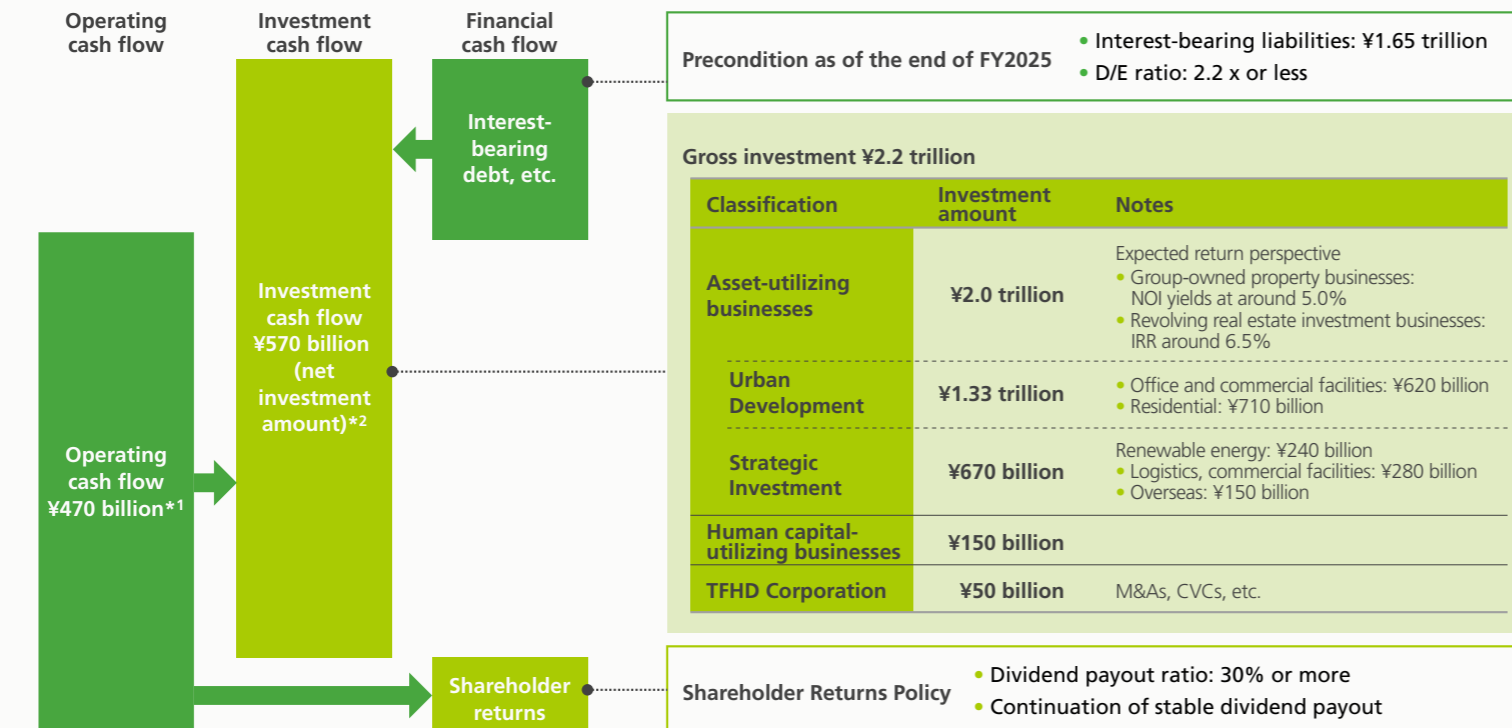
Operating cash flow

Investment cash flow

Financial cash flow

Interest-bearing debt, etc.

Investment cash flow ¥570 billion (net investment amount)*²

Operating cash flow ¥470 billion*¹

Shareholder returns

Precondition as of the end of FY2025

• Interest-bearing liabilities: ¥1.65 trillion
• D/E ratio: 2.2 x or less

Gross investment ¥2.2 trillion

| Classification | Investment amount | Notes |
|---|---|---|
| Asset-utilizing businesses | ¥2.0 trillion | Expected return perspective • Group-owned property businesses: NOI yields at around 5.0% • Revolving real estate investment businesses: IRR around 6.5% |
| Urban Development | ¥1.33 trillion | • Office and commercial facilities: ¥620 billion • Residential: ¥710 billion |
| Strategic Investment | ¥670 billion | Renewable energy: ¥240 billion • Logistics, commercial facilities: ¥280 billion • Overseas: ¥150 billion |
| Human capital-utilizing businesses | ¥150 billion | |
| TFHD Corporation | ¥50 billion | M&As, CVCs, etc. |

Shareholder Returns Policy

• Dividend payout ratio: 30% or more
• Continuation of stable dividend payout